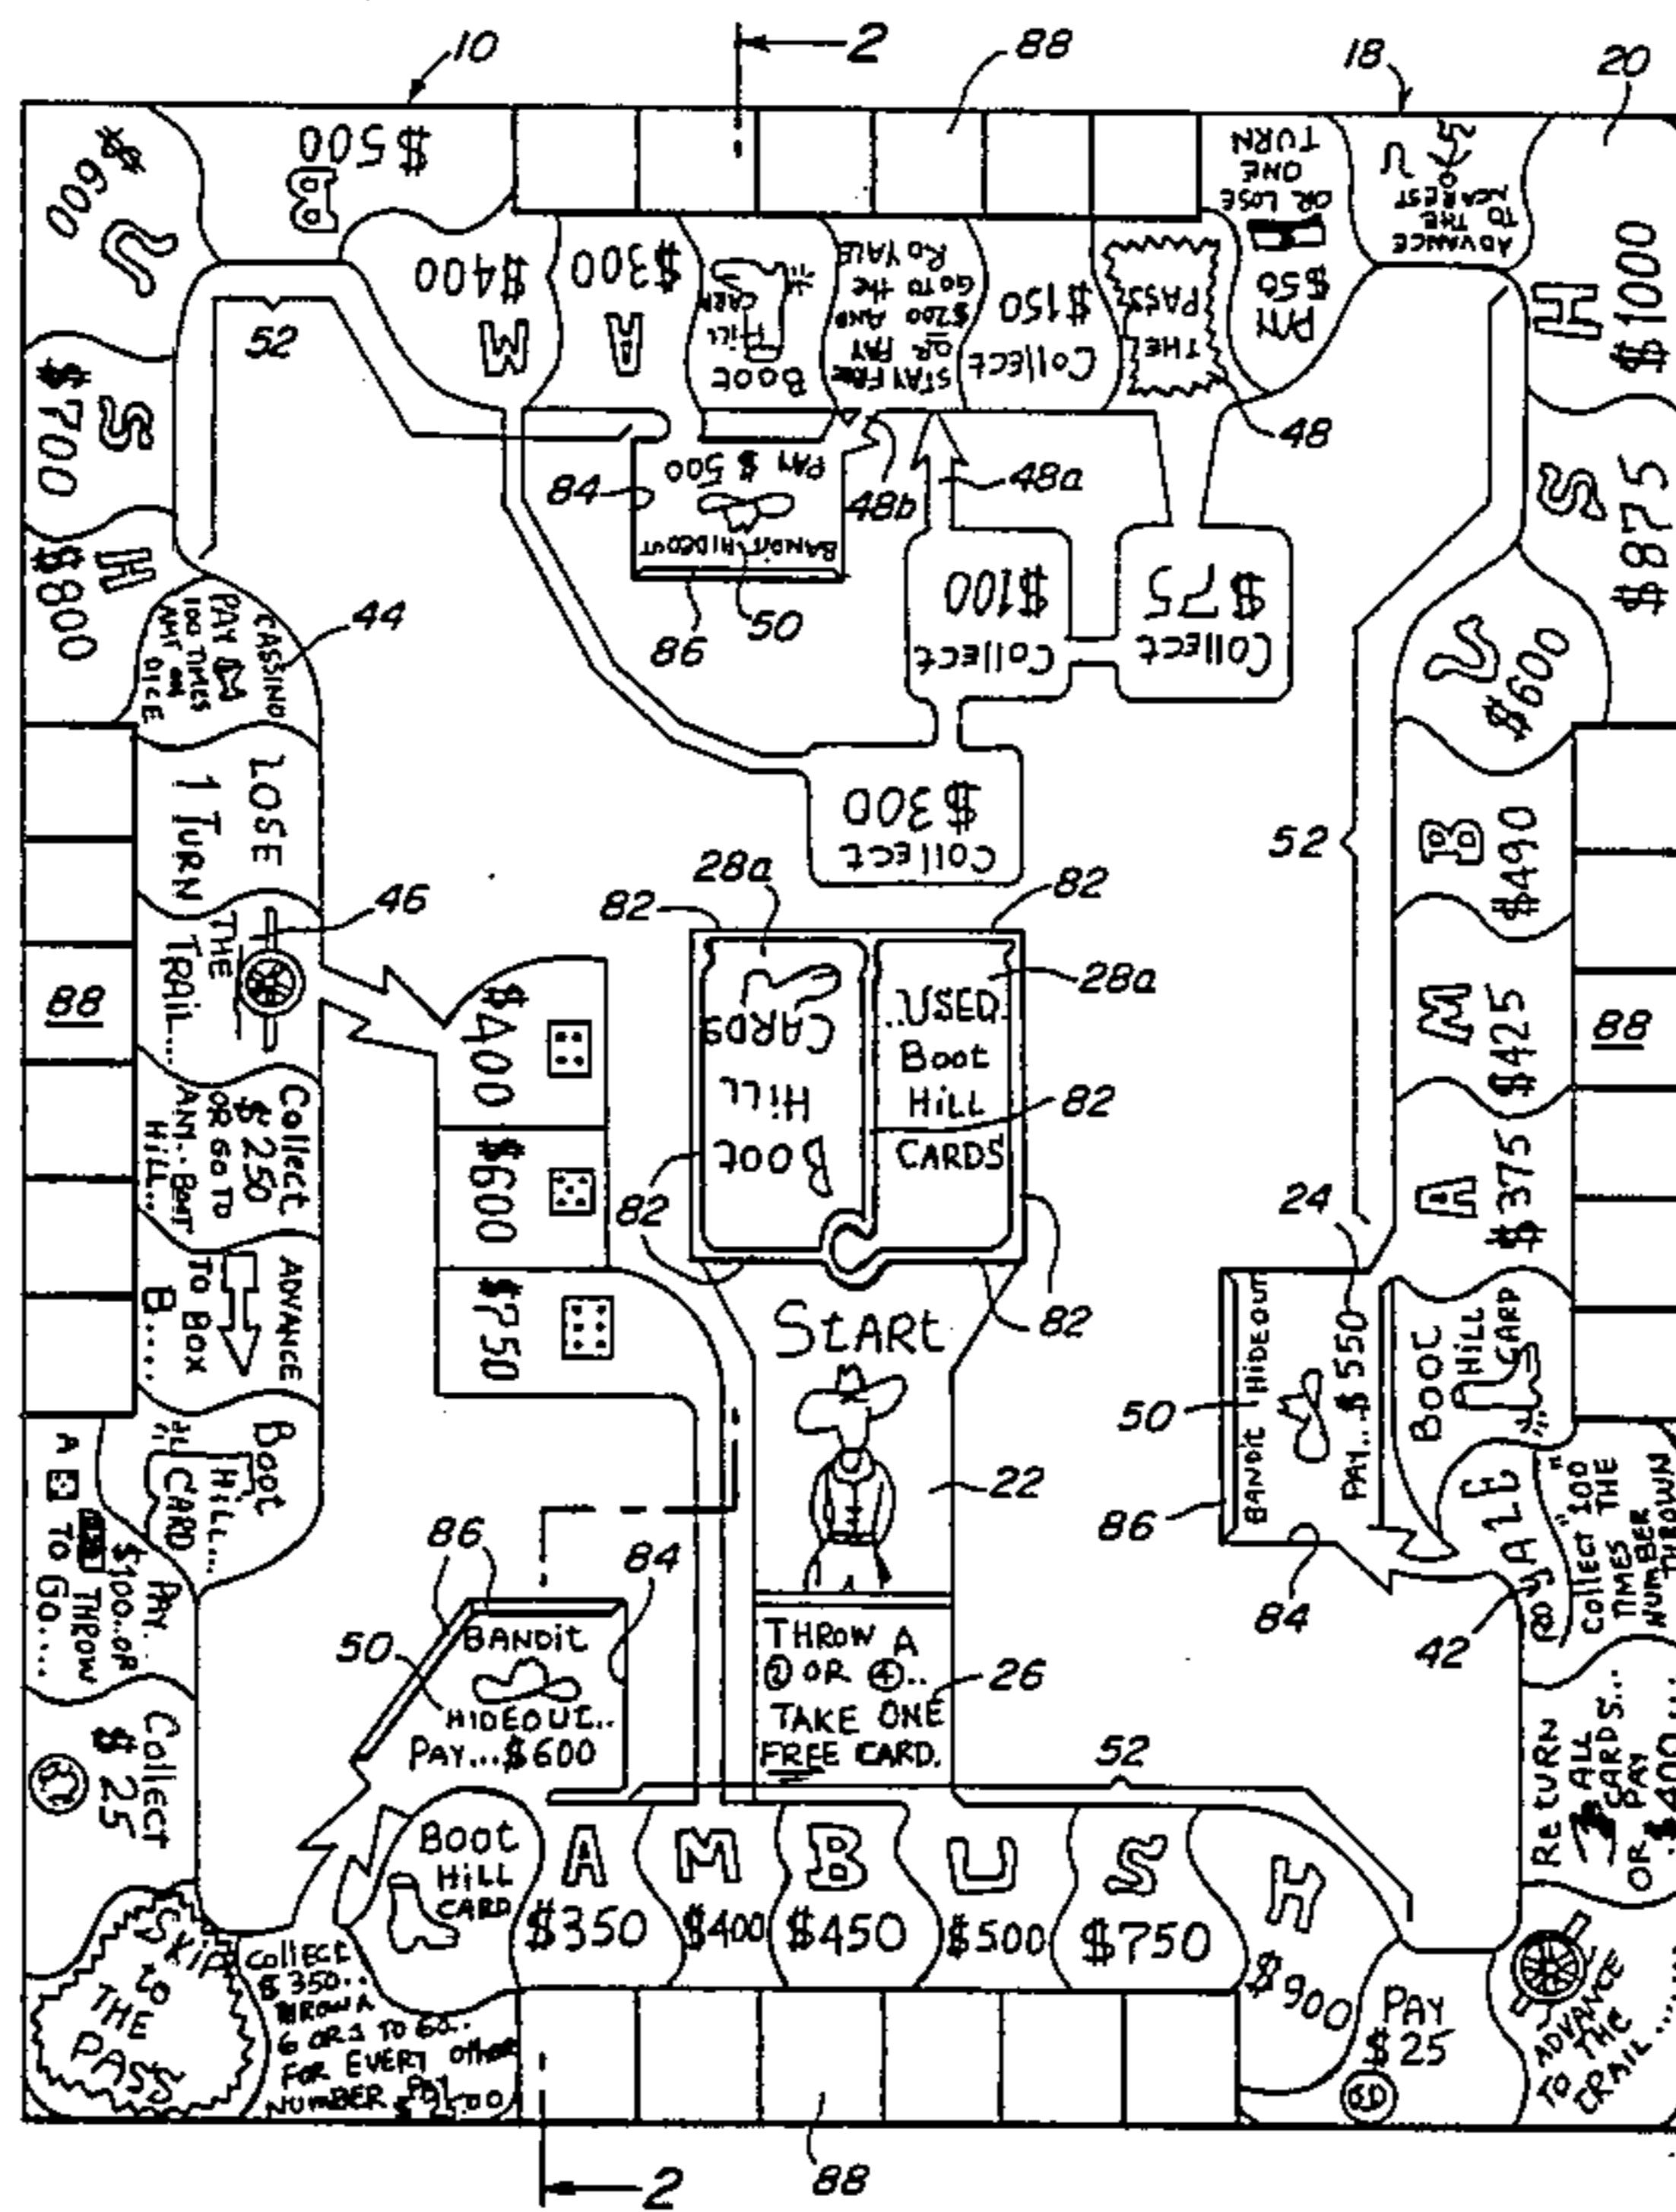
10
2
88
18
20

$500
B
U
$600
$400
M
$300
A
Boot Hill CARD
STAY FREE OR PAY $200 AND GO TO THE RO YALE
Collect $150
THE PASS
PAY $50
OR LOSE ONE TURN
ADVANCE TO THE NEAREST U
H
$1000
52
S
$700
H
$800
84
PAY $500
BANDIT HIDEOUT
48b
48a
48
Collect $100
Collect $75
S
$875
86
50
44
CASSINO PAY 100 TIMES AMT ON DICE
U
$600
Collect $300
LOSE 1 TURN
52
B
$490
46
THE TRAIL...
28a
82
82
Boot Hill CARDS
USED Boot Hill CARDS
28a
88
$400
M
$425
88
82
Collect $250 OR GO TO AM.. BOOT HILL...
$600
A
$375
82
ADVANCE TO BOX B....
$750
24
Start
82
50
BANDIT HIDEOUT PAY...$550
Boot Hill CARD
BOOt HILL CARD
22
PAY $100..OR THROW A TO GO....
86
84
Y
A
L
E
COLLECT "100" TIMES THE NUMBER THROWN
86
84
42
THROW A ② OR ④.. TAKE ONE FREE CARD.
26
50
BANDIT HIDEOUT.. PAY...$600
52
Collect $25
Return ALL CARDS... OR PAY $400 ....
Boot HILL CARD
A
$350
M
$400
B
$450
U
$500
S
$750
H
$900
SKIP to THE PASS
Collect $350.. THROW A 6 OR 1 TO GO.. FOR EVERY other NUMBER PAY $100
PAY $25
ADVANCE TO THE TRAIL.....
2
88